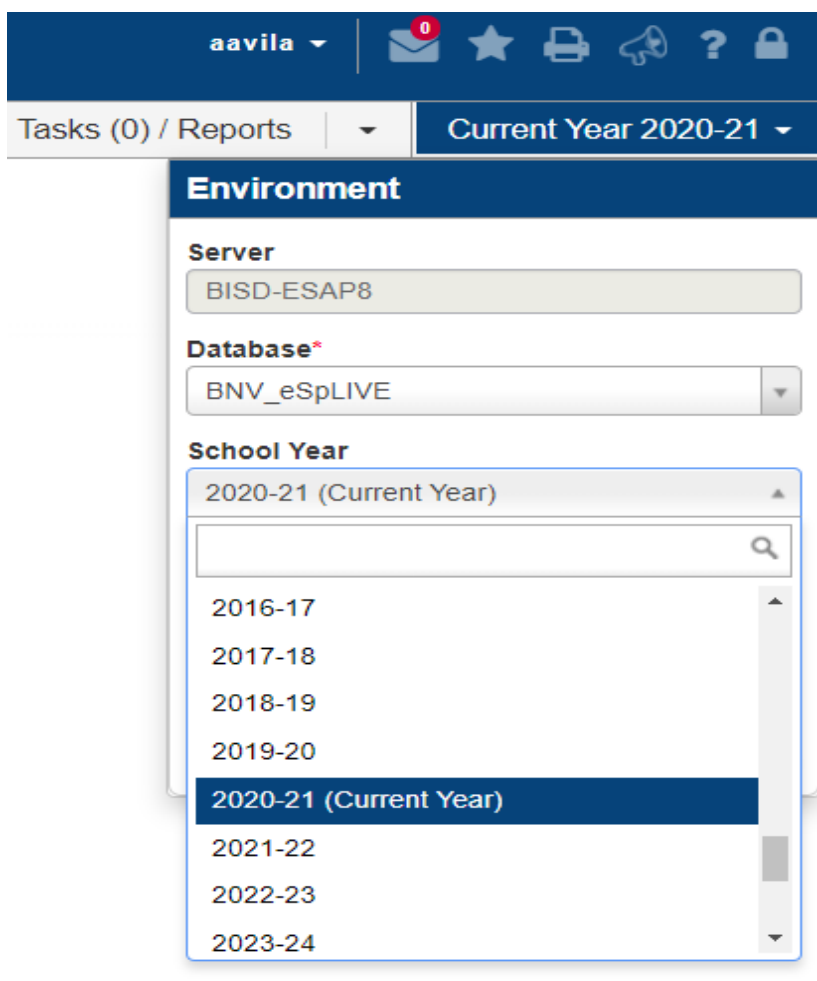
aavila

0

Tasks (0) / Reports

Current Year 2020-21

Environment

Server

BISD-ESAP8

Database*

BNV_eSpLIVE

School Year

2020-21 (Current Year)

2016-17

2017-18

2018-19

2019-20

2020-21 (Current Year)

2021-22

2022-23

2023-24